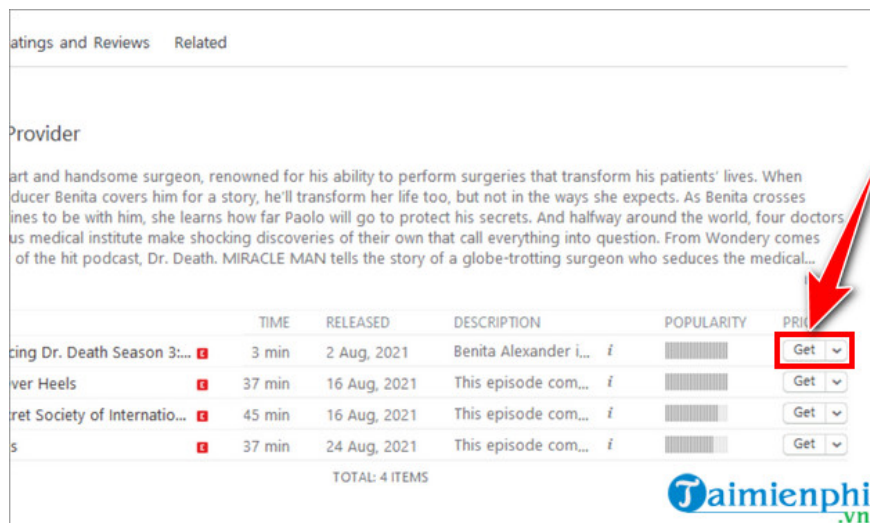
atings and Reviews Related

Provider

art and handsome surgeon, renowned for his ability to perform surgeries that transform his patients' lives. When ducer Benita covers him for a story, he'll transform her life too, but not in the ways she expects. As Benita crosses ines to be with him, she learns how far Paolo will go to protect his secrets. And halfway around the world, four doctors us medical institute make shocking discoveries of their own that call everything into question. From Wondery comes of the hit podcast, Dr. Death. MIRACLE MAN tells the story of a globe-trotting surgeon who seduces the medical...

| | | TIME | RELEASED | DESCRIPTION | | POPULARITY | PRI |
|---|---|---|---|---|---|---|---|
| cing Dr. Death Season 3:... | E | 3 min | 2 Aug, 2021 | Benita Alexander i... | i | | Get |
| ver Heels | E | 37 min | 16 Aug, 2021 | This episode com... | i | | Get |
| ret Society of Internatio... | E | 45 min | 16 Aug, 2021 | This episode com... | i | | Get |
| s | E | 37 min | 24 Aug, 2021 | This episode com... | i | | Get |

TOTAL: 4 ITEMS

Taimienphi.vn